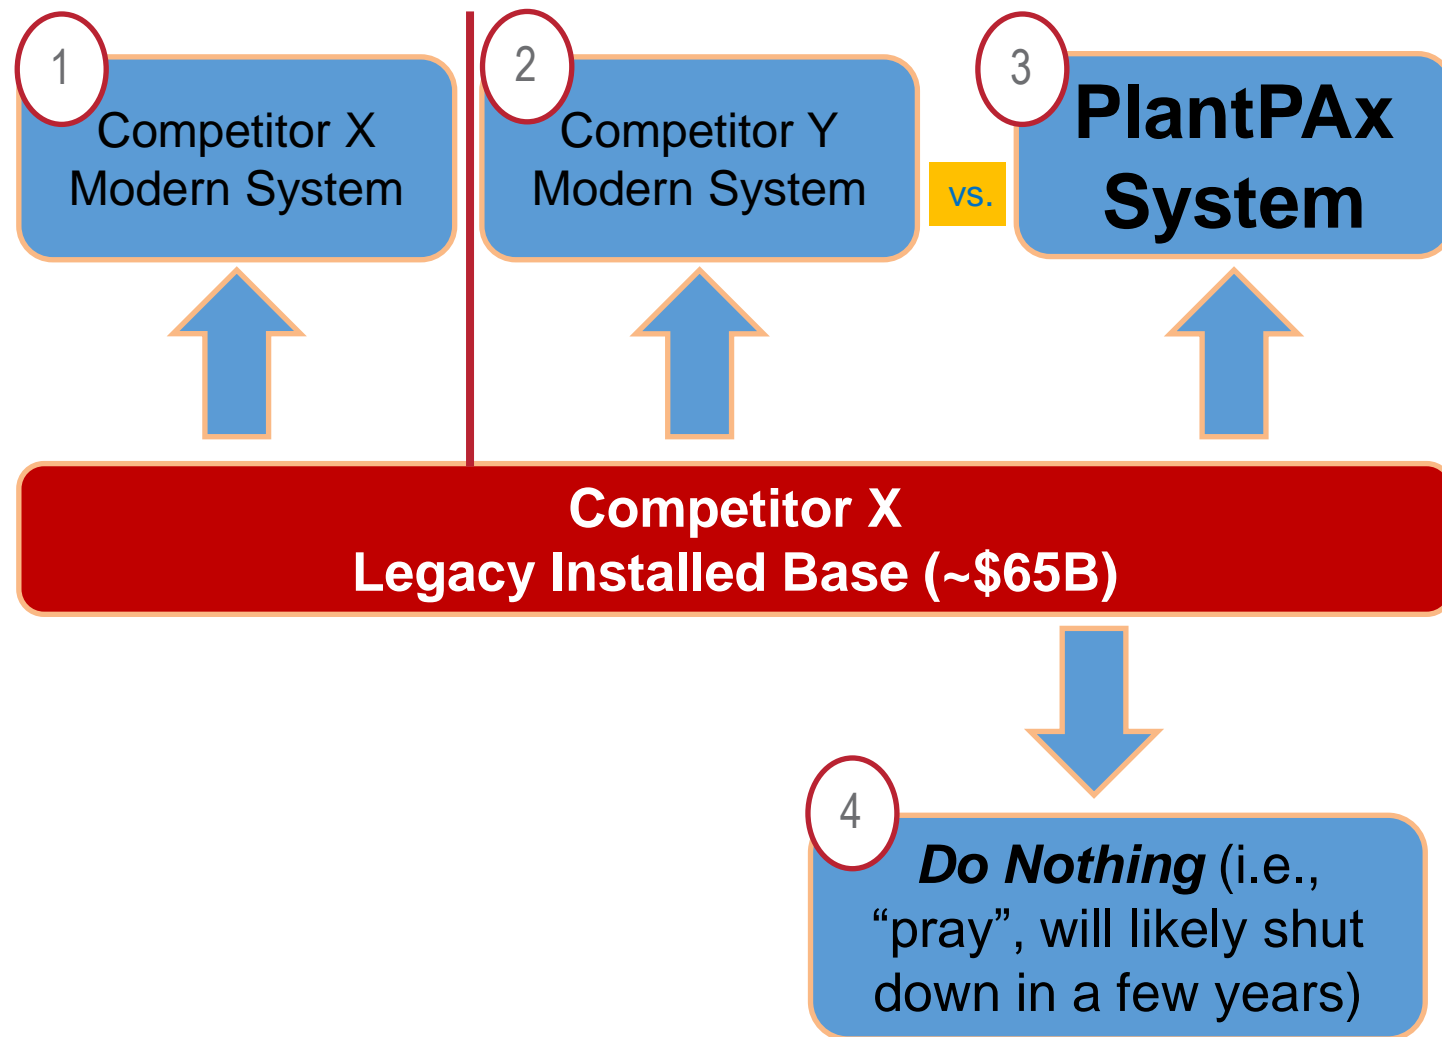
1

Competitor X Modern System

2

Competitor Y Modern System

vs.

3

PlantPAx System

Competitor X
Legacy Installed Base (~$65B)

4

***Do Nothing*** (i.e., “pray”, will likely shut down in a few years)